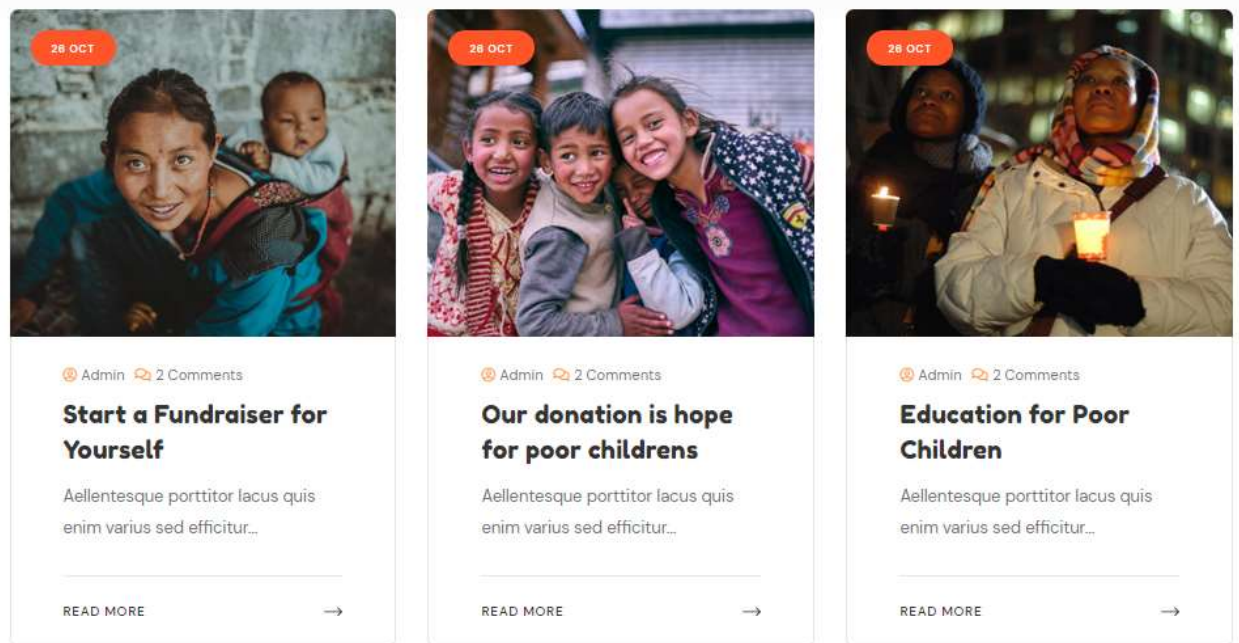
28 OCT

Admin 2 Comments

Start a Fundraiser for Yourself

Aellentesque porttitor lacus quis enim varius sed efficitur...

READ MORE →

28 OCT

Admin 2 Comments

Our donation is hope for poor childrens

Aellentesque porttitor lacus quis enim varius sed efficitur...

READ MORE →

28 OCT

Admin 2 Comments

Education for Poor Children

Aellentesque porttitor lacus quis enim varius sed efficitur...

READ MORE →